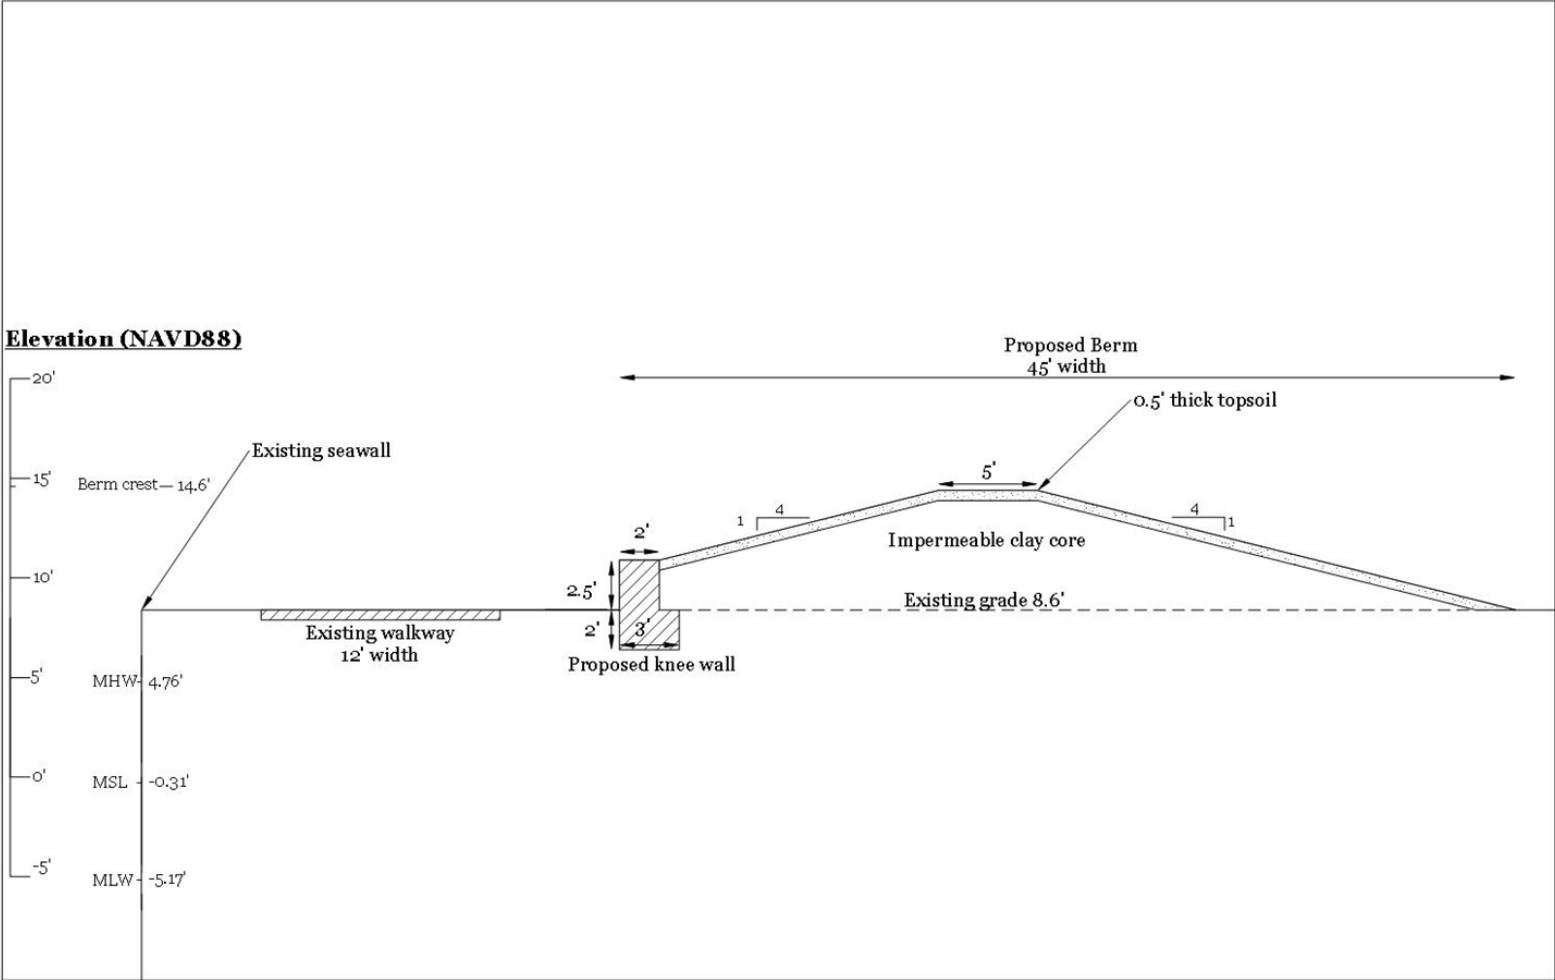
Elevation (NAVD88)

20'

15'

10'

5'

0'

-5'

Berm crest— 14.6'

Existing seawall

MHW 4.76'

MSL -0.31'

MLW -5.17'

Existing walkway
12' width

Proposed Berm
45' width

0.5' thick topsoil

5'

1 4

4 1

2'

Impermeable clay core

2.5'

Existing grade 8.6'

2'

3'

Proposed knee wall